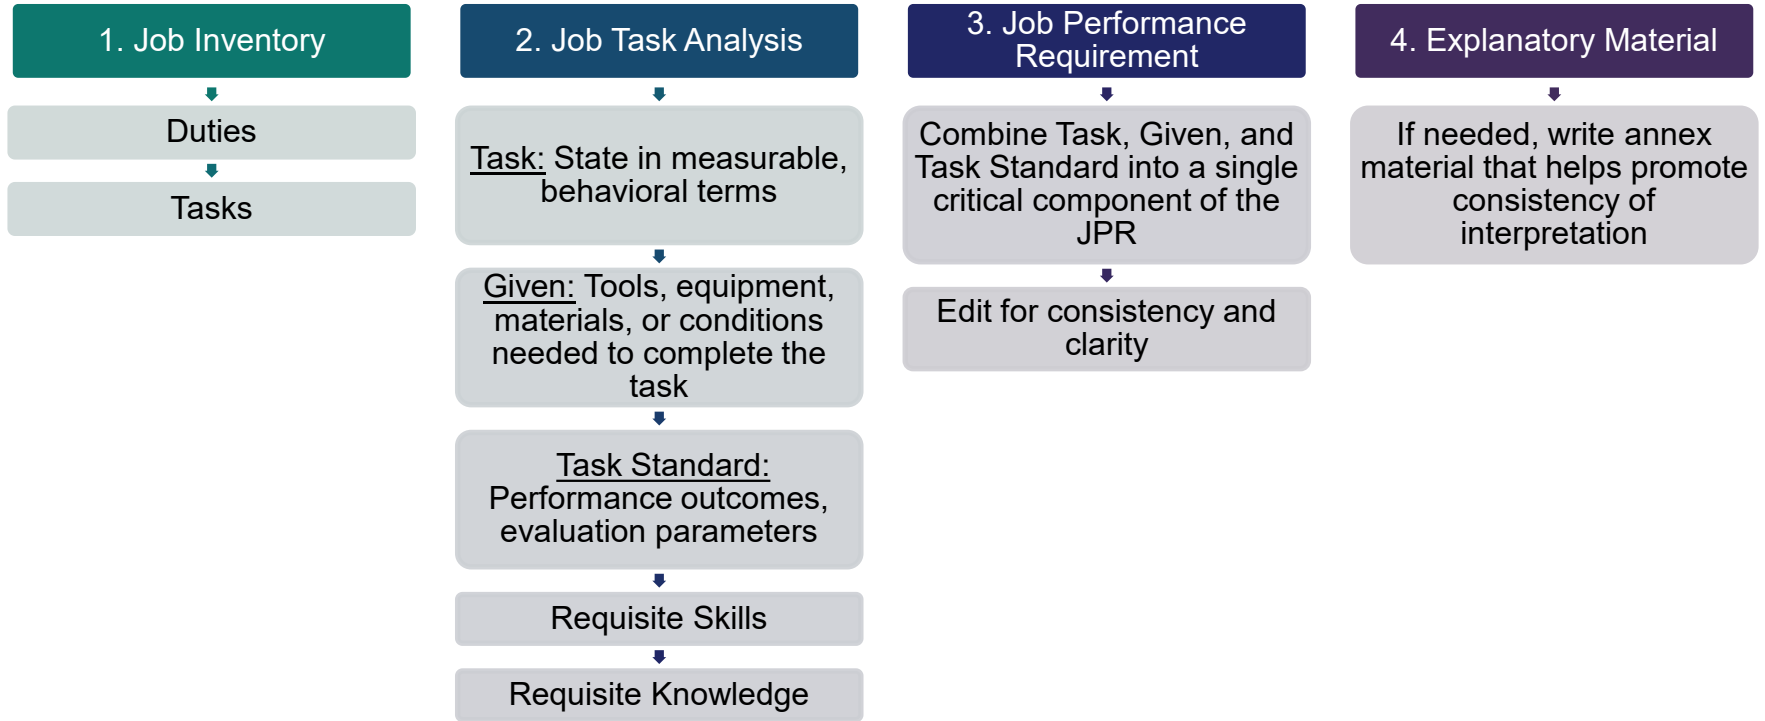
1. Job Inventory

Duties

Tasks

2. Job Task Analysis

Task: State in measurable, behavioral terms

Given: Tools, equipment, materials, or conditions needed to complete the task

Task Standard: Performance outcomes, evaluation parameters

Requisite Skills

Requisite Knowledge

3. Job Performance Requirement

Combine Task, Given, and Task Standard into a single critical component of the JPR

Edit for consistency and clarity

4. Explanatory Material

If needed, write annex material that helps promote consistency of interpretation